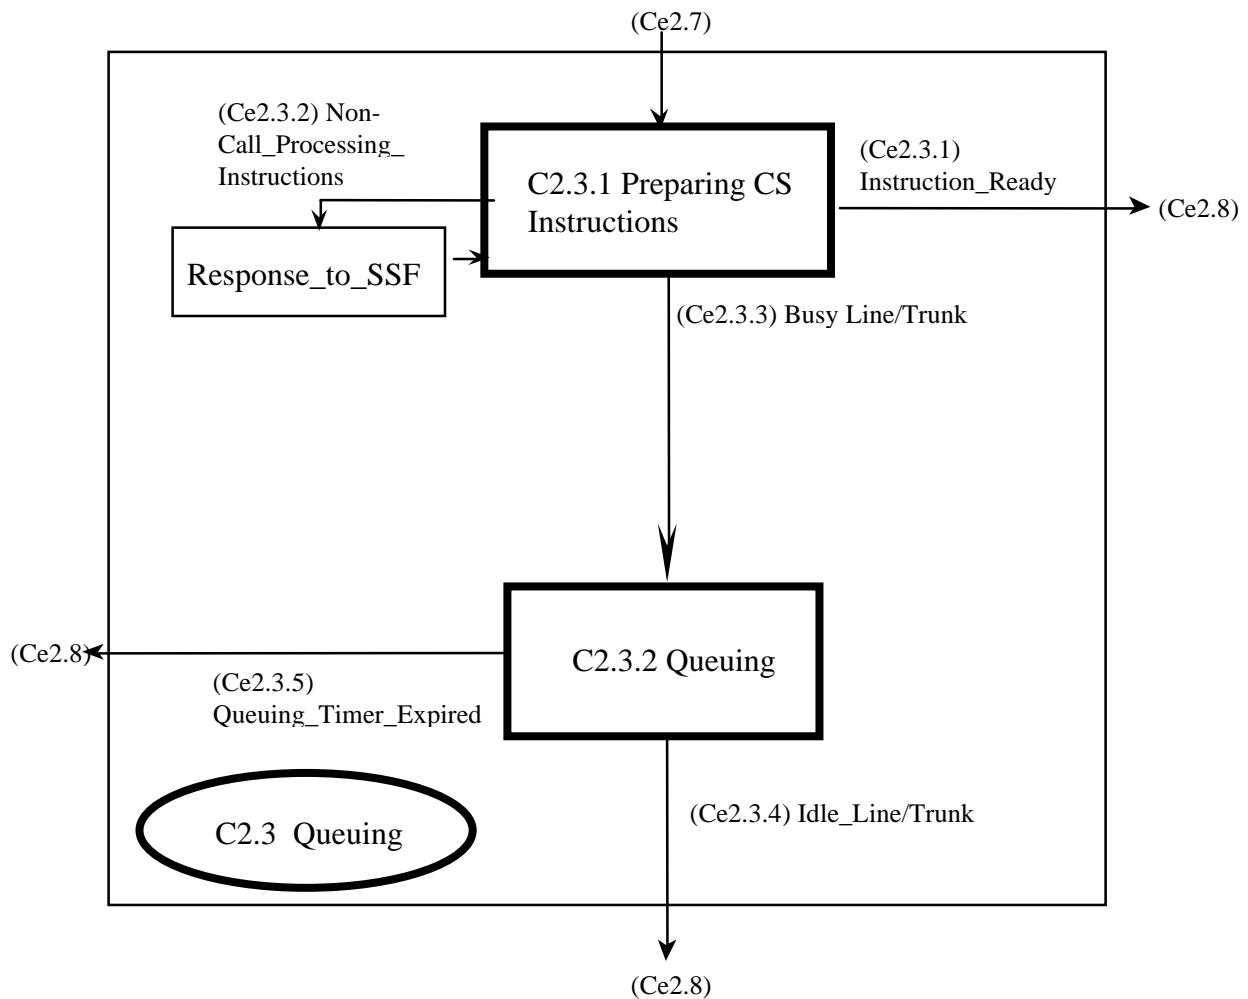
(Ce2.7)

(Ce2.3.2) Non-Call_Processing_Instructions

C2.3.1 Preparing CS Instructions

(Ce2.3.1) Instruction_Ready

(Ce2.8)

Response_to_SSF

(Ce2.3.3) Busy Line/Trunk

(Ce2.8)

C2.3.2 Queuing

(Ce2.3.5) Queuing_Timer_Expired

(Ce2.3.4) Idle_Line/Trunk

C2.3 Queuing

(Ce2.8)